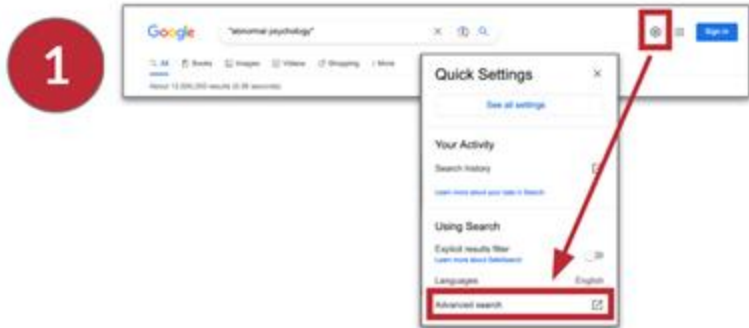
1

Google "abnormal psychology"

All Books Images Videos Shopping More

About 13,000,000 results (0.38 seconds)

Sign in

Quick Settings

See all settings

Your Activity

Search history

Learn more about your data in Search

Using Search

Explicit results filter

Learn more about SafeSearch

Languages English

Advanced search